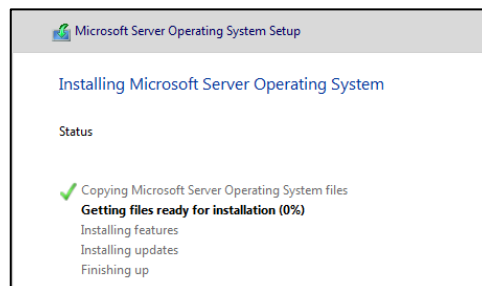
Microsoft Server Operating System Setup

Installing Microsoft Server Operating System

Status

Copying Microsoft Server Operating System files
Getting files ready for installation (0%)
Installing features
Installing updates
Finishing up